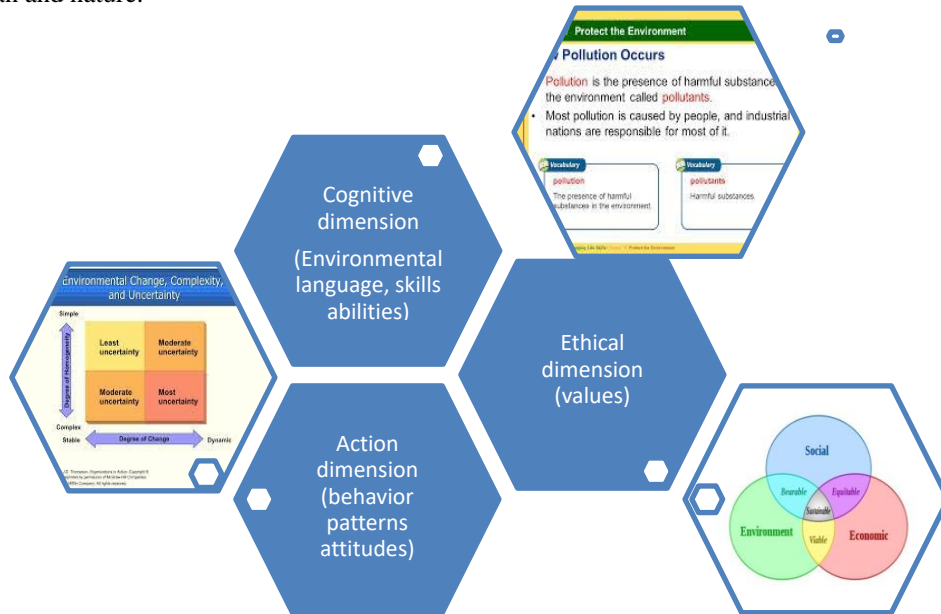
an and nature.

Protect the Environment

Pollution Occurs

Pollution is the presence of harmful substance the environment called pollutants.

• Most pollution is caused by people, and industrial nations are responsible for most of it.

Vocabulary
pollution
The presence of harmful substances in the environment.

Vocabulary
pollutants
Harmful substances.

Cognitive dimension

(Environmental language, skills abilities)

Environmental Change, Complexity, and Uncertainty

Simple

Degree of Homogeneity

| Least uncertainty | Moderate uncertainty |
|---|---|
| Moderate uncertainty | Most uncertainty |

Complex

Stable

Degree of Change

Dynamic

Ethical dimension (values)

Action dimension (behavior patterns attitudes)

Social

Bearable

Equitable

Sustainable

Environment

Viable

Economic